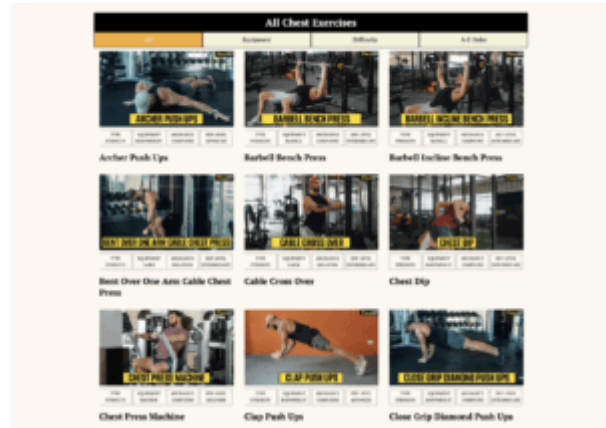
All Chest Exercises

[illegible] | Equipment | Difficulty | A-Z Order

ARCHER PUSH UPS
Archer Push Ups

BARBELL BENCH PRESS
Barbell Bench Press

BARBELL INCLINE BENCH PRESS
Barbell Incline Bench Press

BENT OVER ONE ARM CABLE CHEST PRESS
Bent Over One Arm Cable Chest Press

CABLE CROSS OVER
Cable Cross Over

CHEST DIP
Chest Dip

CHEST PRESS MACHINE
Chest Press Machine

CLAP PUSH UPS
Clap Push Ups

CLOSE GRIP DIAMOND PUSH UPS
Close Grip Diamond Push Ups